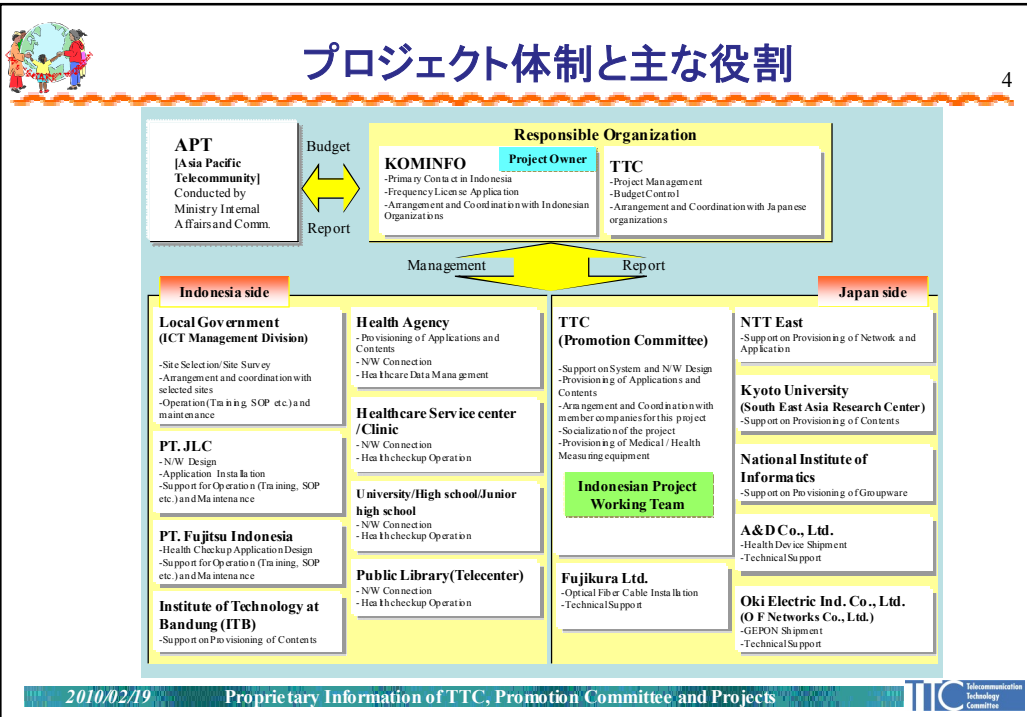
プロジェクト体制と主な役割

4

APT
[Asia Pacific Telecommunity]
Conducted by Ministry Internal Affairs and Comm.

Budget

Report

Responsible Organization

KOMINFO

Project Owner

-Primary Contact in Indonesia
-Frequency License Application
-Arrangement and Coordination with Indonesian Organizations

TTC
-Project Management
-Budget Control
-Arrangement and Coordination with Japanese organizations

Management

Report

Indonesia side

Japan side

Local Government
(ICT Management Division)
-Site Selection/Site Survey
-Arrangement and coordination with selected sites
-Operation (Training, SOP etc.) and maintenance

PT. JLC
-N/W Design
-Application Installation
-Support for Operation (Training, SOP etc.) and Maintenance

PT. Fujitsu Indonesia
-Health Checkup Application Design
-Support for Operation (Training, SOP etc.) and Maintenance

Institute of Technology at Bandung (ITB)
-Support on Provisioning of Contents

Health Agency
-Provisioning of Applications and Contents
- N/W Connection
- Healthcare Data Management

Healthcare Service center /Clinic
- N/W Connection
- Healthcheckup Operation

University/High school/Junior high school
- N/W Connection
- Healthcheckup Operation

Public Library(Telecenter)
- N/W Connection
- Healthcheckup Operation

TTC
(Promotion Committee)
-Support on System and N/W Design
-Provisioning of Applications and Contents
-Arrangement and Coordination with member companies for this project
-Socialization of the project
-Provisioning of Medical / Health Measuring equipment

Indonesian Project Working Team

Fujikura Ltd.
-Optical Fiber Cable Installation
-Technical Support

NTT East
-Support on Provisioning of Network and Application

Kyoto University
(South East Asia Research Center)
-Support on Provisioning of Contents

National Institute of Informatics
-Support on Provisioning of Groupware

A&D Co., Ltd.
-Health Device Shipment
-Technical Support

Oki Electric Ind. Co., Ltd.
(O F Networks Co., Ltd.)
-GEPON Shipment
-Technical Support

2010/02/19 Proprietary Information of TTC, Promotion Committee and Projects

TTC Telecommunication Technology Committee